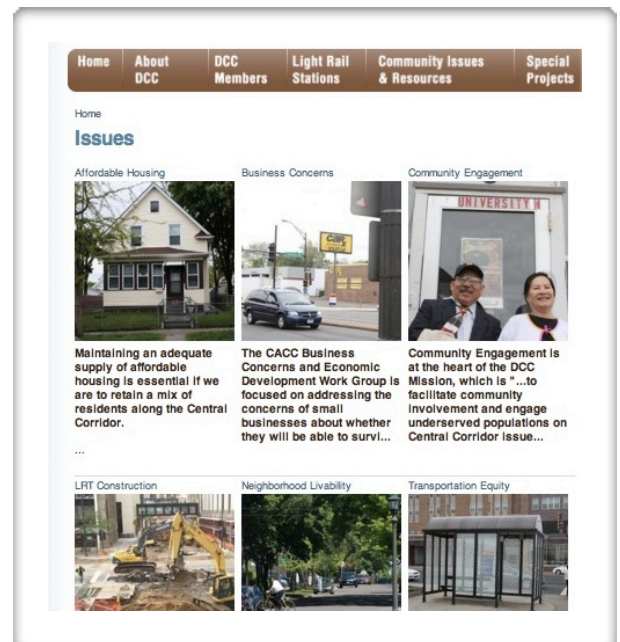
Home | About DCC | DCC Members | Light Rail Stations | Community Issues & Resources | Special Projects

Home

Issues

Affordable Housing

Maintaining an adequate supply of affordable housing is essential if we are to retain a mix of residents along the Central Corridor.

...

Business Concerns

The CACC Business Concerns and Economic Development Work Group is focused on addressing the concerns of small businesses about whether they will be able to survi...

Community Engagement

UNIVERSITY

Community Engagement is at the heart of the DCC Mission, which is "...to facilitate community involvement and engage underserved populations on Central Corridor issue...

LRT Construction

Neighborhood Livability

Transportation Equity